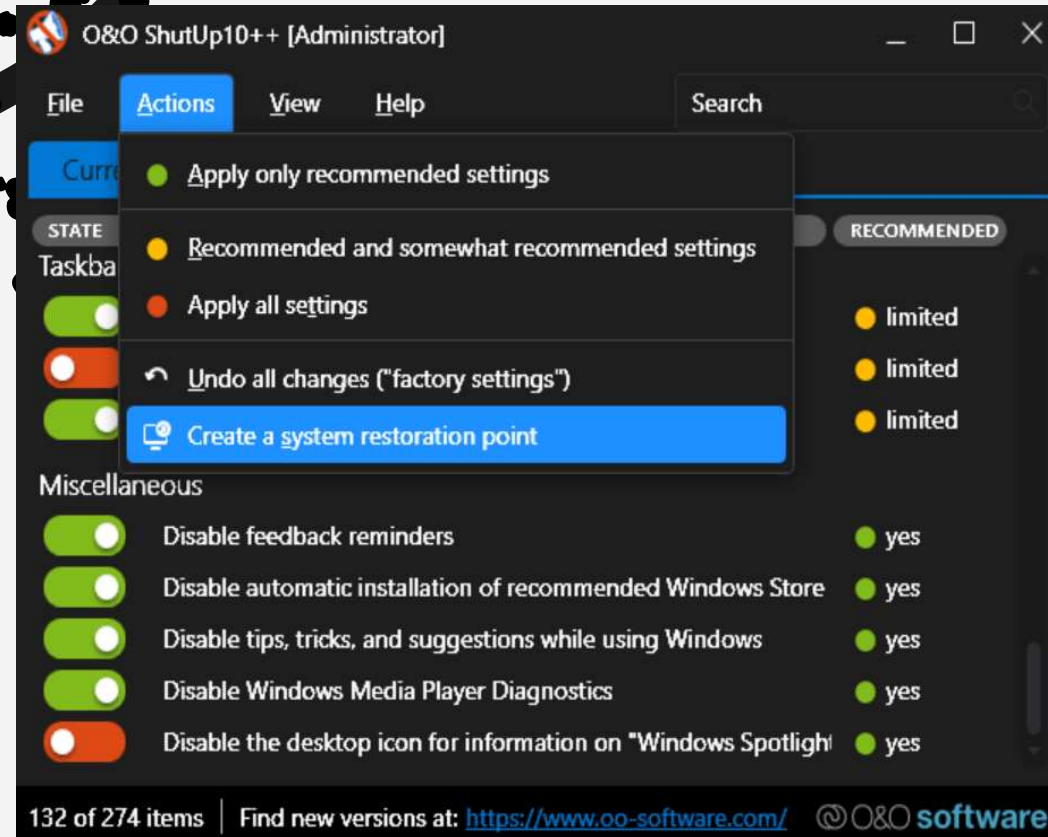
O&O ShutUp10++ [Administrator]

File Actions View Help

Search

Curr

Apply only recommended settings

STATE

RECOMMENDED

Taskba

Recommended and somewhat recommended settings

Apply all settings

limited

limited

Undo all changes ("factory settings")

limited

Create a system restoration point

Miscellaneous

Disable feedback reminders yes

Disable automatic installation of recommended Windows Store yes

Disable tips, tricks, and suggestions while using Windows yes

Disable Windows Media Player Diagnostics yes

Disable the desktop icon for information on "Windows Spotlight yes

132 of 274 items | Find new versions at: https://www.oo-software.com/ O&O software